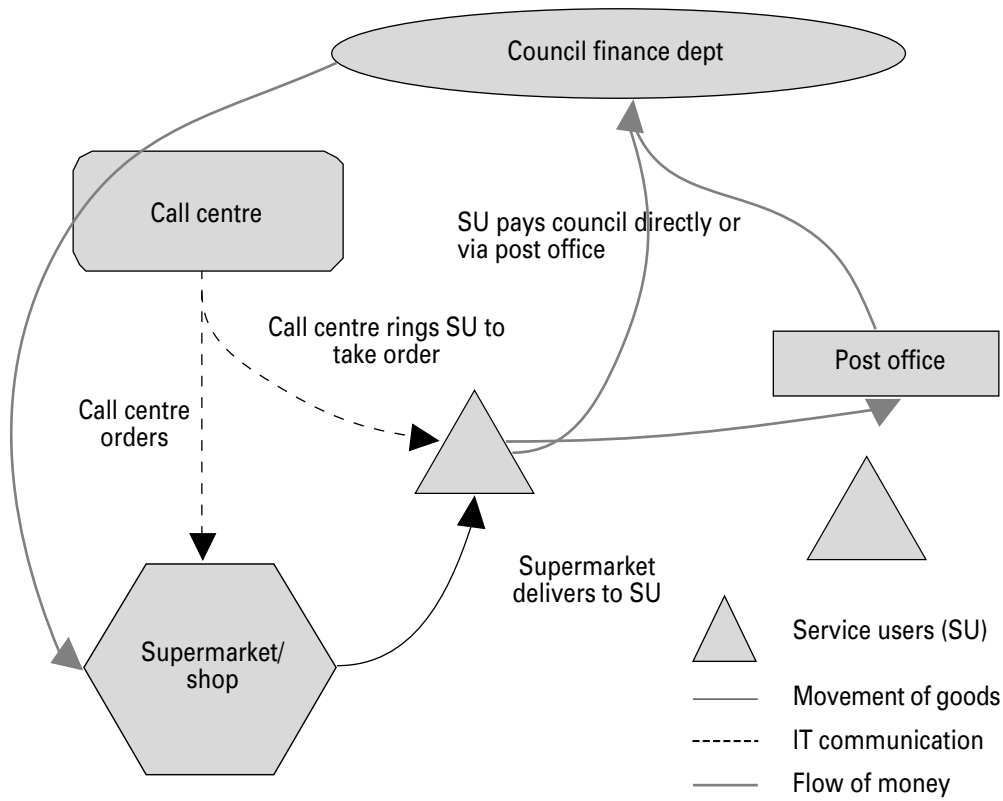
Council finance dept

Call centre

SU pays council directly or via post office

Call centre rings SU to take order

Post office

Call centre orders

Supermarket delivers to SU

Supermarket/ shop

Service users (SU)

Movement of goods

IT communication

Flow of money